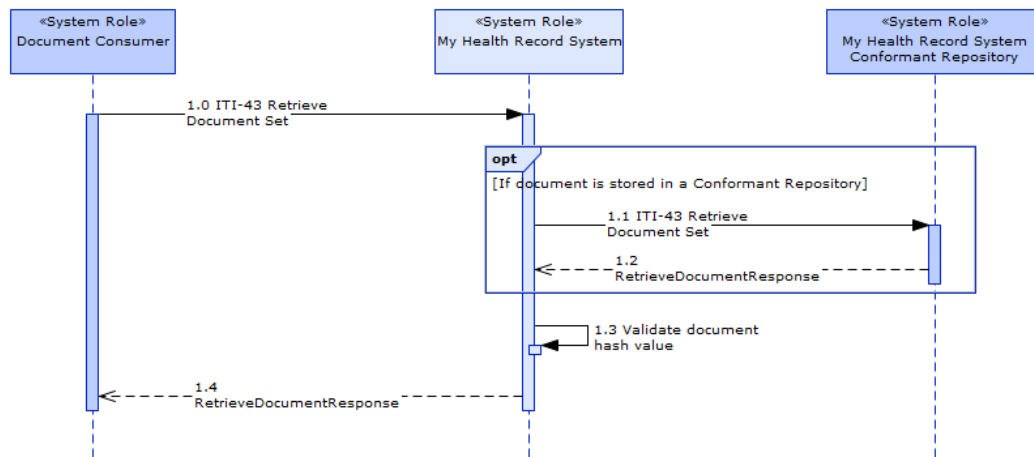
«System Role»
Document Consumer

«System Role»
My Health Record System

«System Role»
My Health Record System Conformant Repository

1.0 ITI-43 Retrieve Document Set

opt

[If document is stored in a Conformant Repository]

1.1 ITI-43 Retrieve Document Set

1.2 RetrieveDocumentResponse

1.3 Validate document hash value

1.4 RetrieveDocumentResponse